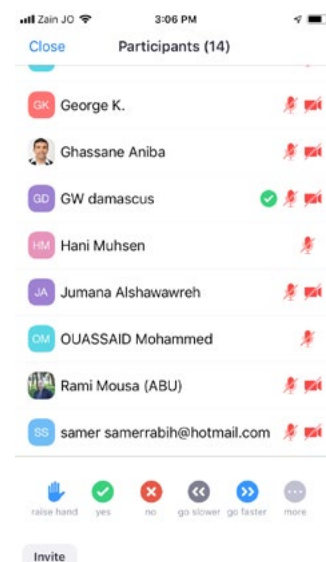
Zain JO 3:06 PM

Close Participants (14)

GK George K.

Ghassane Aniba

GD GW damascus

HM Hani Muhsen

JA Jumana Alshawawreh

OM OUASSAID Mohammed

Rami Mousa (ABU)

SS samer samerrabih@hotmail.com

raise hand yes no go slower go faster more

Invite